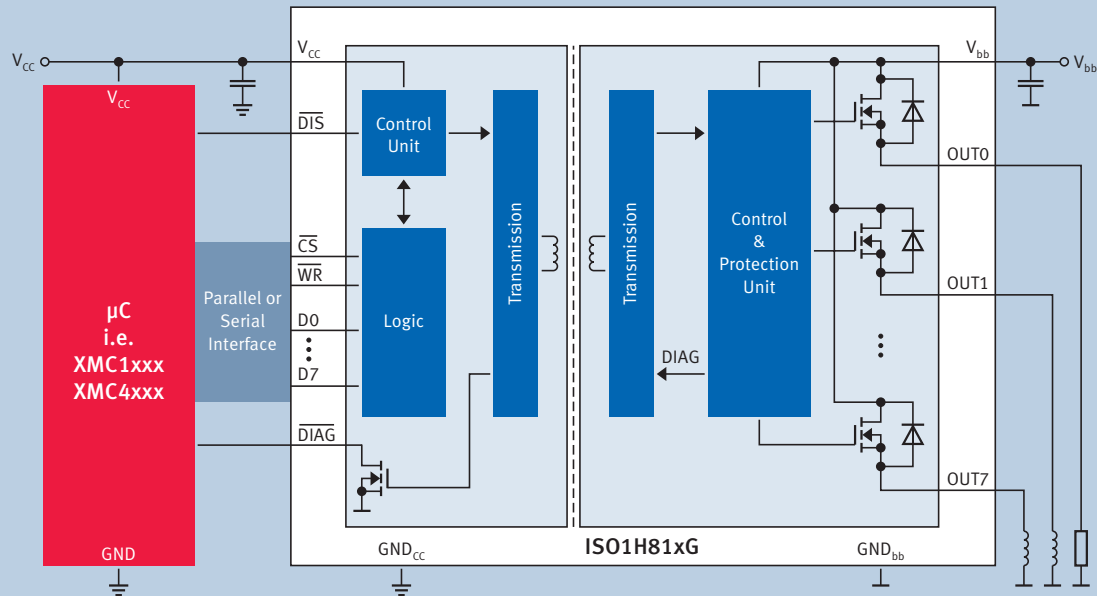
$V_{CC}$

$V_{CC}$

µC
i.e.
XMC1xxx
XMC4xxx

GND

Parallel or Serial Interface

$V_{CC}$

$\overline{DIS}$

$\overline{CS}$

$\overline{WR}$

D0

D7

$\overline{DIAG}$

Control Unit

Logic

Transmission

Transmission

Control & Protection Unit

DIAG

$V_{bb}$

$V_{bb}$

OUT0

OUT1

OUT7

$GND_{CC}$

ISO1H81xG

$GND_{bb}$